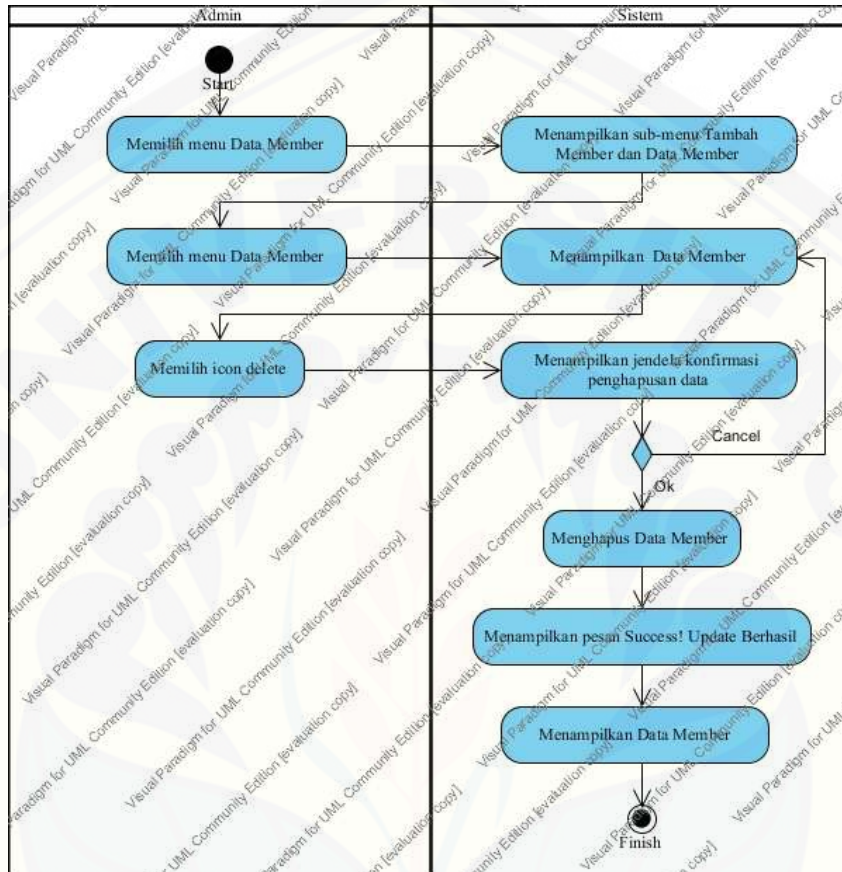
Admin

Sistem

Start

Memilih menu Data Member

Menampilkan sub-menu Tambah Member dan Data Member

Memilih menu Data Member

Menampilkan Data Member

Memilih icon delete

Menampilkan jendela konfirmasi penghapusan data

Cancel

Ok

Menghapus Data Member

Menampilkan pesan Success! Update Berhasil

Menampilkan Data Member

Finish

Visual Paradigm for UML Community Edition [evaluation copy]